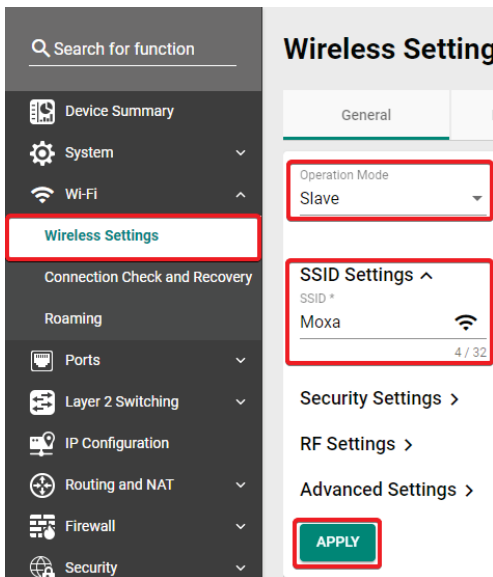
Search for function

Device Summary

System

Wi-Fi

Wireless Settings

Connection Check and Recovery

Roaming

Ports

Layer 2 Switching

IP Configuration

Routing and NAT

Firewall

Security

Wireless Setting

General

Operation Mode
Slave

SSID Settings
SSID *
Moxa
4 / 32

Security Settings

RF Settings

Advanced Settings

APPLY